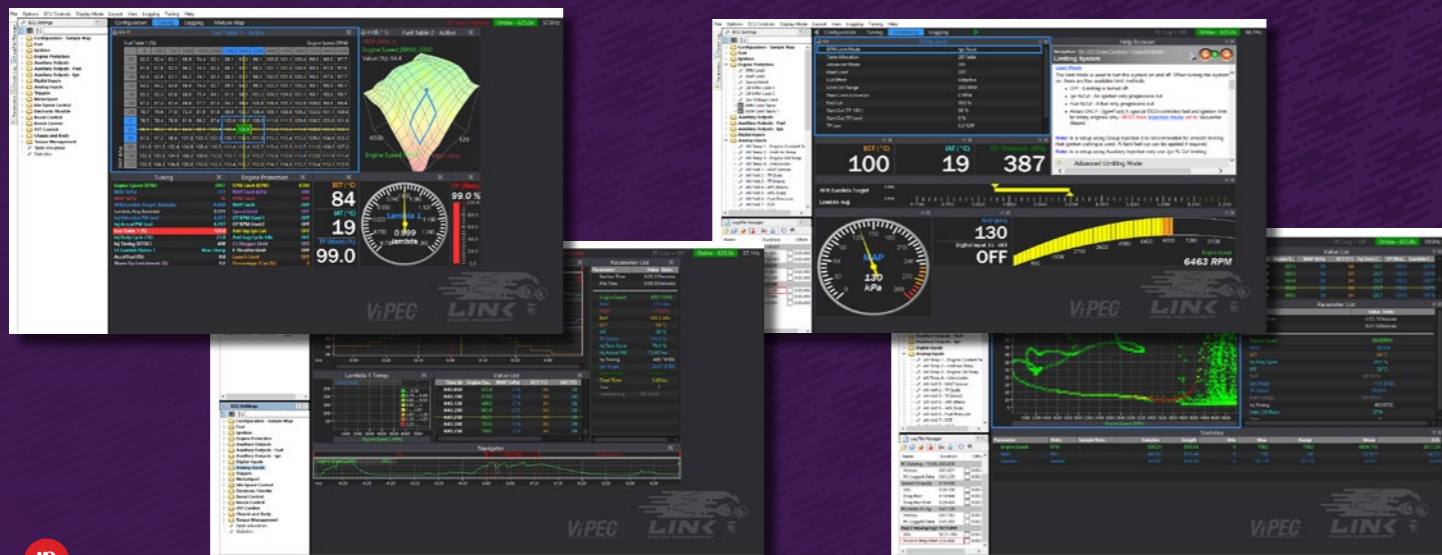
File Options ECU Controls Display Mode Layout View Logging Tuning Help

Configuration Tuning Logging Mixture Map

Fuel Table 1 - Active

Fuel Table 2 - Active

Engine Speed (RPM)

Tuning

Engine Protection

ECT (°C)

84

IAT (°C)

19

Lambda 1

0.999

lambda

TP (Main) (%)

99.0

99.0 %

ViPEC

LINK

Limiting System

Help Browser

ECT (°C)

100

IAT (°C)

19

Oil Pressure (kPa)

387

Advanced Limiting Mode

MAP (kPa)

130

OFF

MAP

130

kPa

6463 RPM

Parameter List

Lambda 1 Temp

Value List

Navigator

Statistics

Log File Manager

ViPEC

LINK

ViPEC

LINK